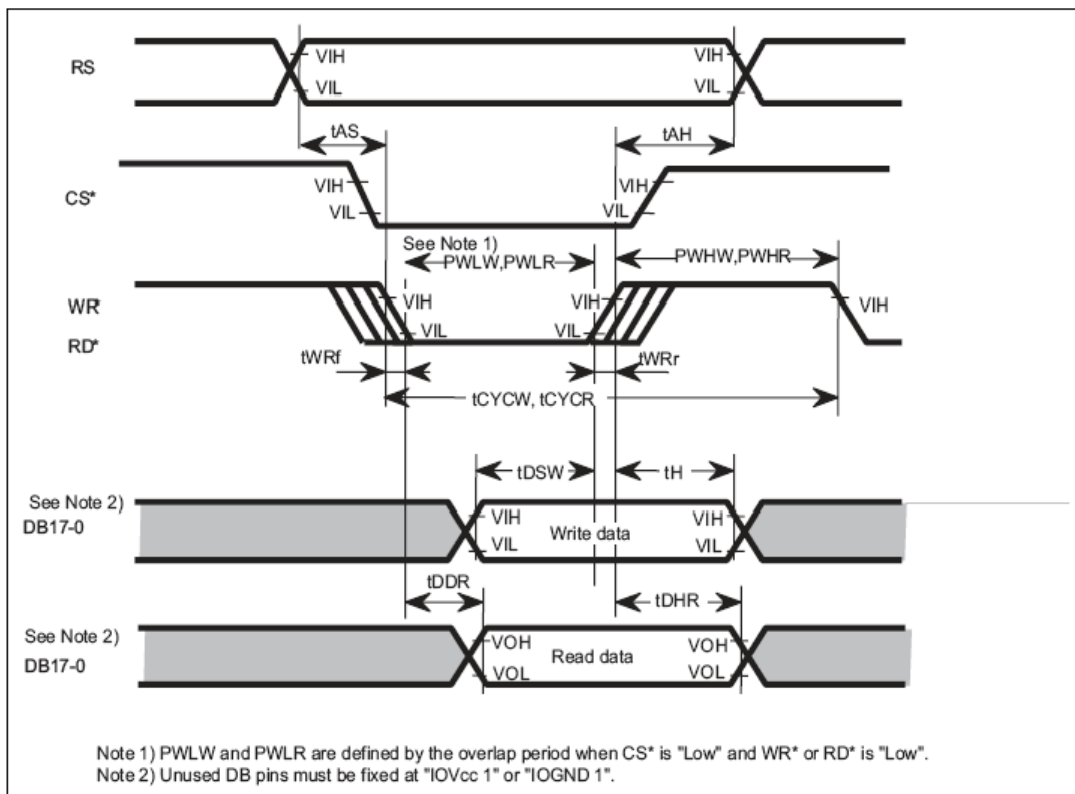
RS
VIH
VIL
VIH
VIL
tAS
tAH
CS*
VIH
VIL
VIH
VIL
See Note 1)
PWLW,PWLR
PWHW,PWHR
WR*
RD*
VIH
VIL
VIH
VIL
VIH
tWRf
tWRr
tCYCW, tCYCR
tDSW
tH
See Note 2)
DB17-0
VIH
VIL
Write data
VIH
VIL
tDDR
tDHR
See Note 2)
DB17-0
VOH
VOL
Read data
VOH
VOL

Note 1) PWLW and PWLR are defined by the overlap period when CS* is "Low" and WR* or RD* is "Low".
Note 2) Unused DB pins must be fixed at "IOVcc 1" or "IOGND 1".